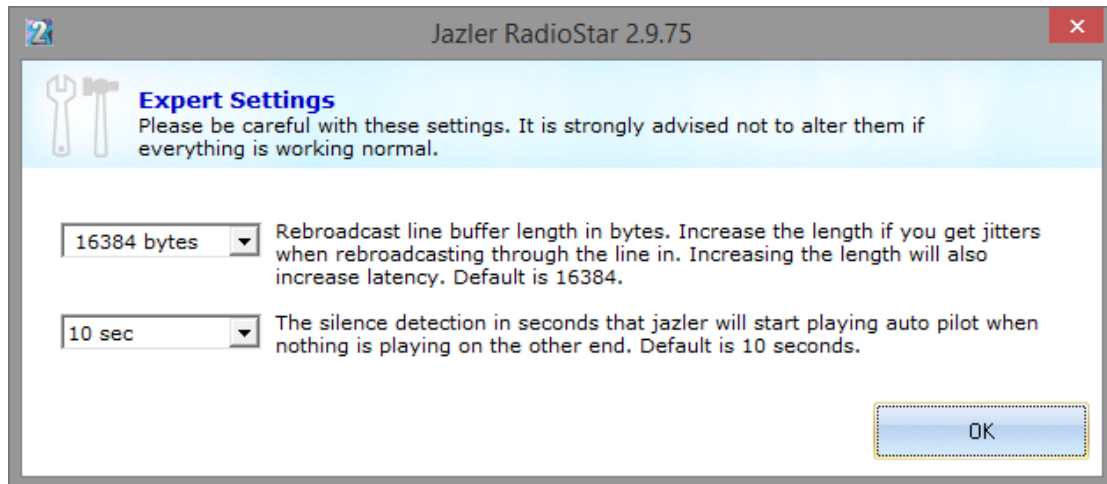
Jazler RadioStar 2.9.75

Expert Settings
Please be careful with these settings. It is strongly advised not to alter them if everything is working normal.

16384 bytes

Rebroadcast line buffer length in bytes. Increase the length if you get jitters when rebroadcasting through the line in. Increasing the length will also increase latency. Default is 16384.

10 sec

The silence detection in seconds that jazler will start playing auto pilot when nothing is playing on the other end. Default is 10 seconds.

OK